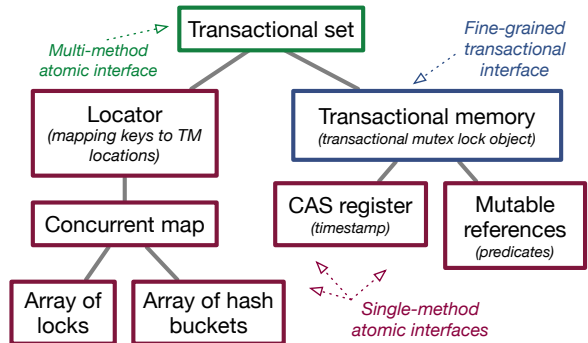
Transactional set

Multi-method atomic interface

Fine-grained transactional interface

Locator
(mapping keys to TM locations)

Transactional memory
(transactional mutex lock object)

Concurrent map

CAS register
(timestamp)

Mutable references
(predicates)

Array of locks

Array of hash buckets

Single-method atomic interfaces